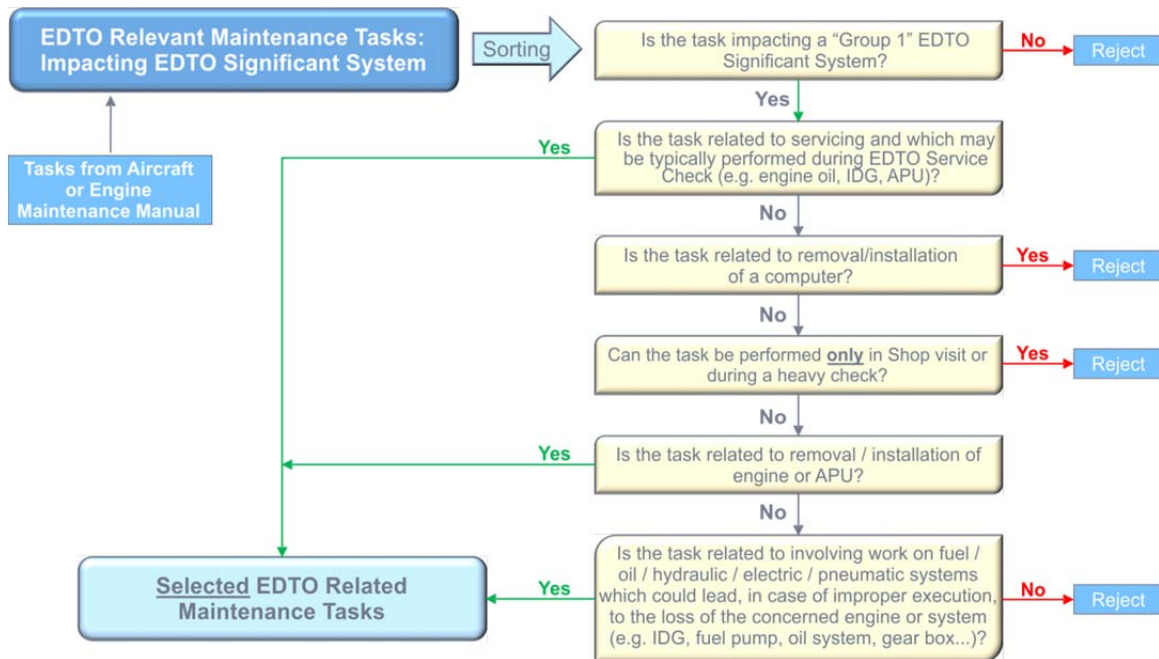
EDTO Relevant Maintenance Tasks: Impacting EDTO Significant System

Sorting

Is the task impacting a “Group 1” EDTO Significant System?

No

Reject

Yes

Tasks from Aircraft or Engine Maintenance Manual

Yes

Is the task related to servicing and which may be typically performed during EDTO Service Check (e.g. engine oil, IDG, APU)?

No

Is the task related to removal/installation of a computer?

Yes

Reject

No

Can the task be performed only in Shop visit or during a heavy check?

Yes

Reject

No

Yes

Is the task related to removal / installation of engine or APU?

No

Selected EDTO Related Maintenance Tasks

Yes

Is the task related to involving work on fuel / oil / hydraulic / electric / pneumatic systems which could lead, in case of improper execution, to the loss of the concerned engine or system (e.g. IDG, fuel pump, oil system, gear box...)?

No

Reject